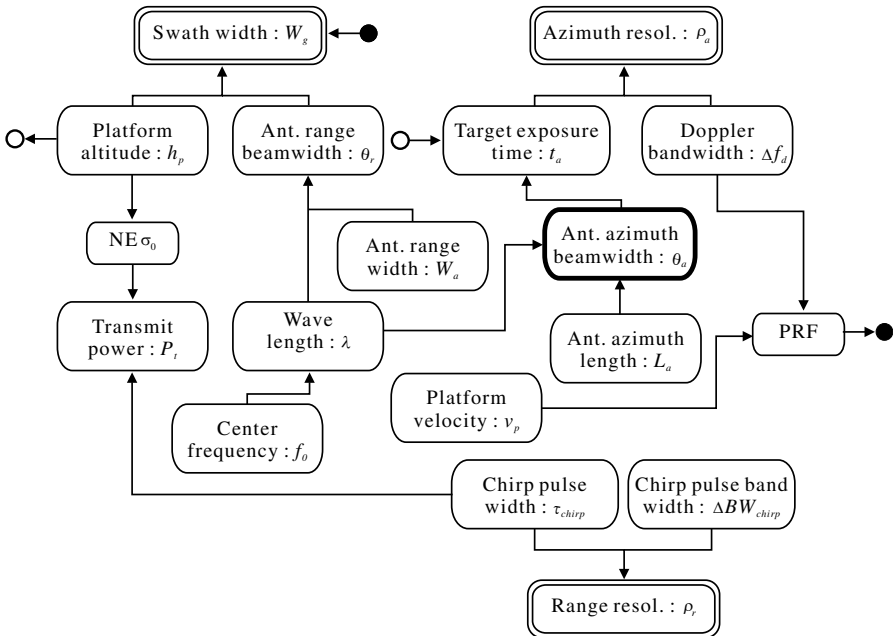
Swath width : $W_g$

Azimuth resol. : $\rho_a$

Platform altitude : $h_p$

Ant. range beamwidth : $\theta_r$

Target exposure time : $t_a$

Doppler bandwidth : $\Delta f_d$

NE$\sigma_0$

Ant. range width : $W_a$

Ant. azimuth beamwidth : $\theta_a$

Transmit power : $P_t$

Wave length : $\lambda$

Ant. azimuth length : $L_a$

PRF

Platform velocity : $v_p$

Center frequency : $f_0$

Chirp pulse width : $\tau_{chirp}$

Chirp pulse band width : $\Delta BW_{chirp}$

Range resol. : $\rho_r$